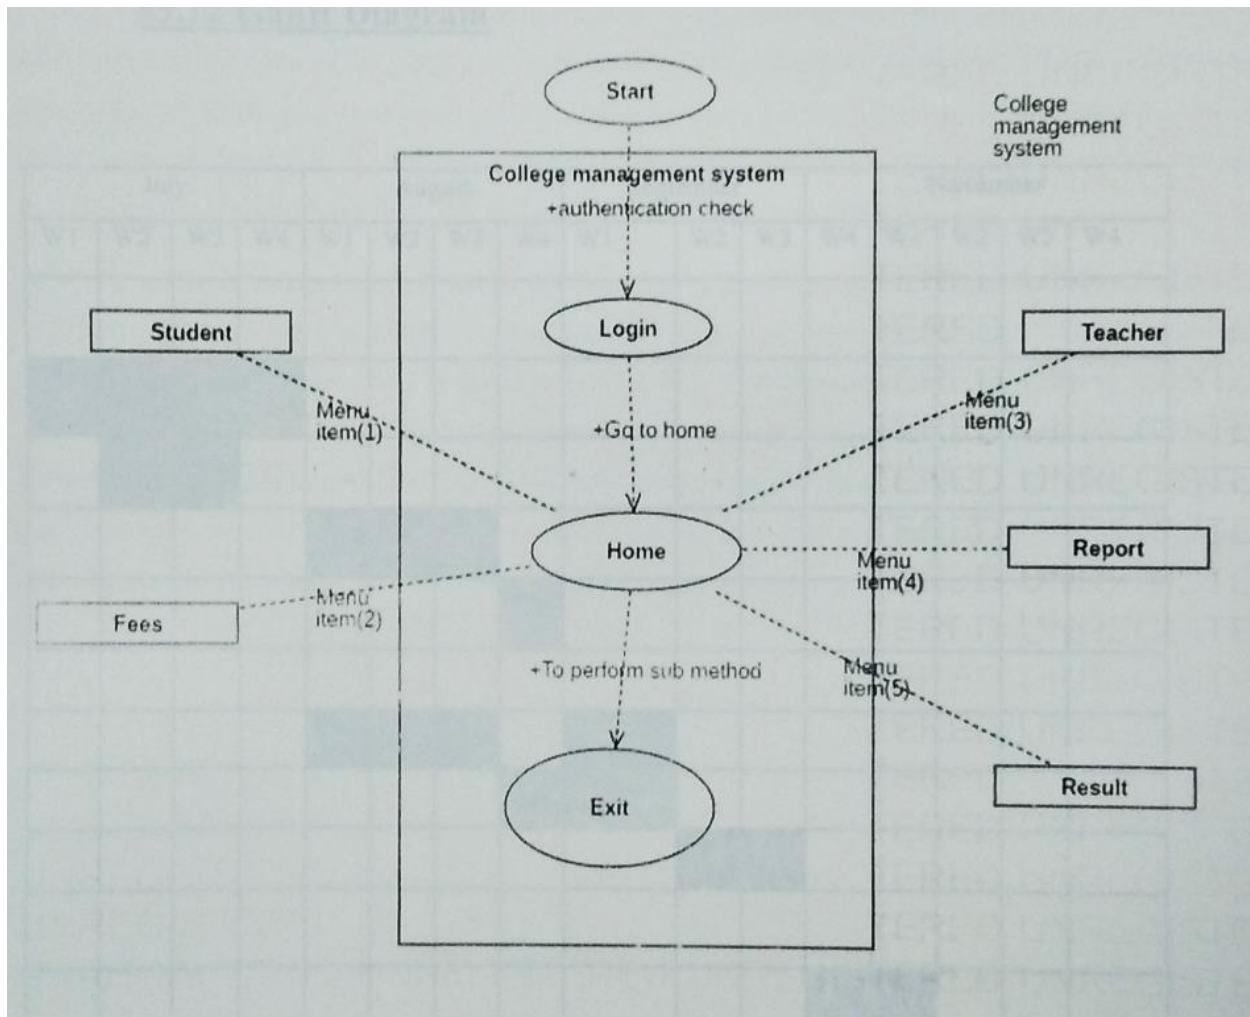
Start

College management system

College management system
+authentication check

Login

Student

Teacher

Menu item(1)

+Go to home

Menu item(3)

Home

Report

Menu item(4)

Fees

Menu item(2)

+To perform sub method

Menu item(5)

Exit

Result